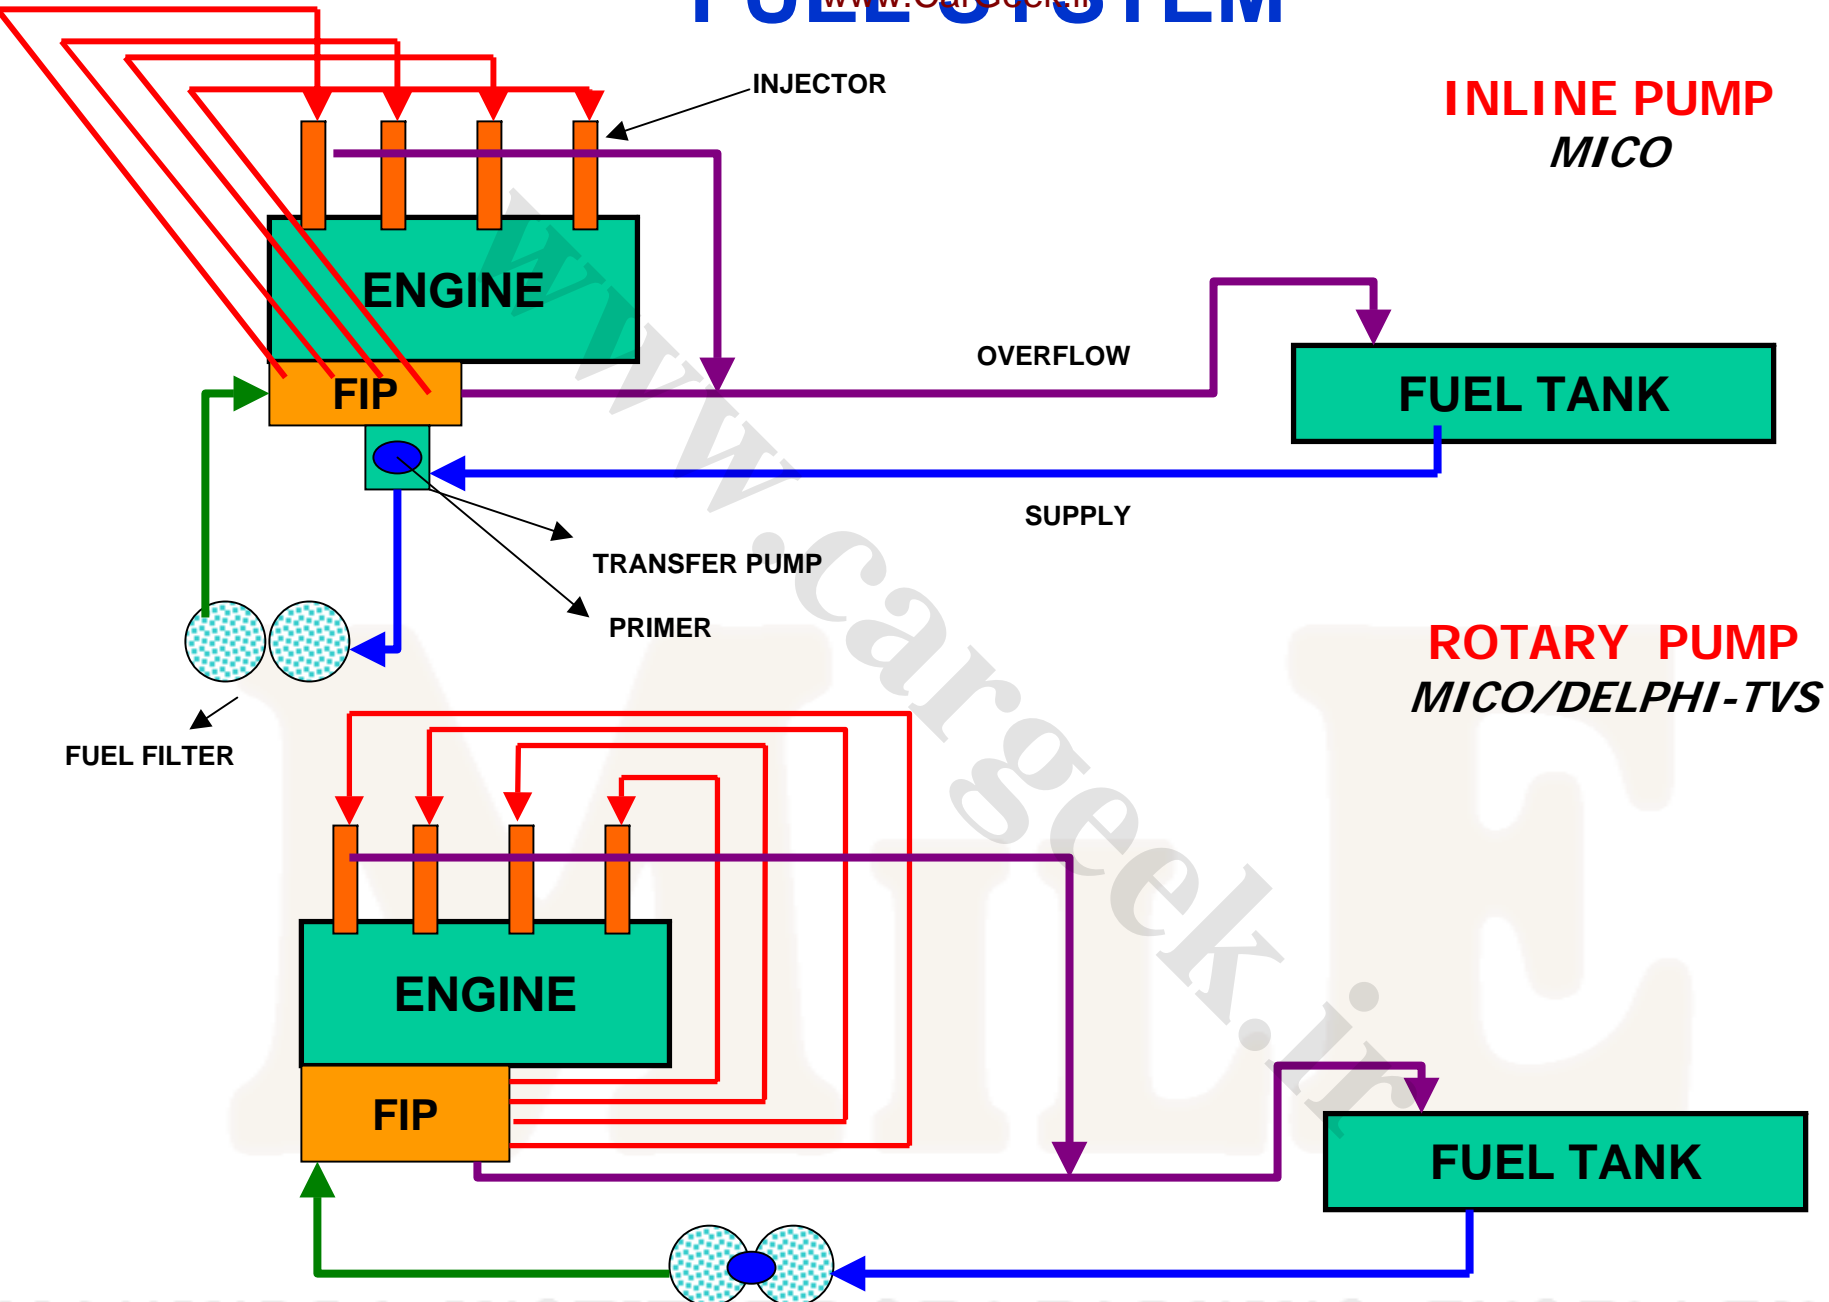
FUEL SYSTEM
www.CarGeek.ir

INJECTOR

INLINE PUMP
MICO

ENGINE

FIP

OVERFLOW

FUEL TANK

SUPPLY

TRANSFER PUMP

PRIMER

ROTARY PUMP
MICO/DELPHI-TVS

FUEL FILTER

ENGINE

FIP

FUEL TANK

www.cargeek.ir